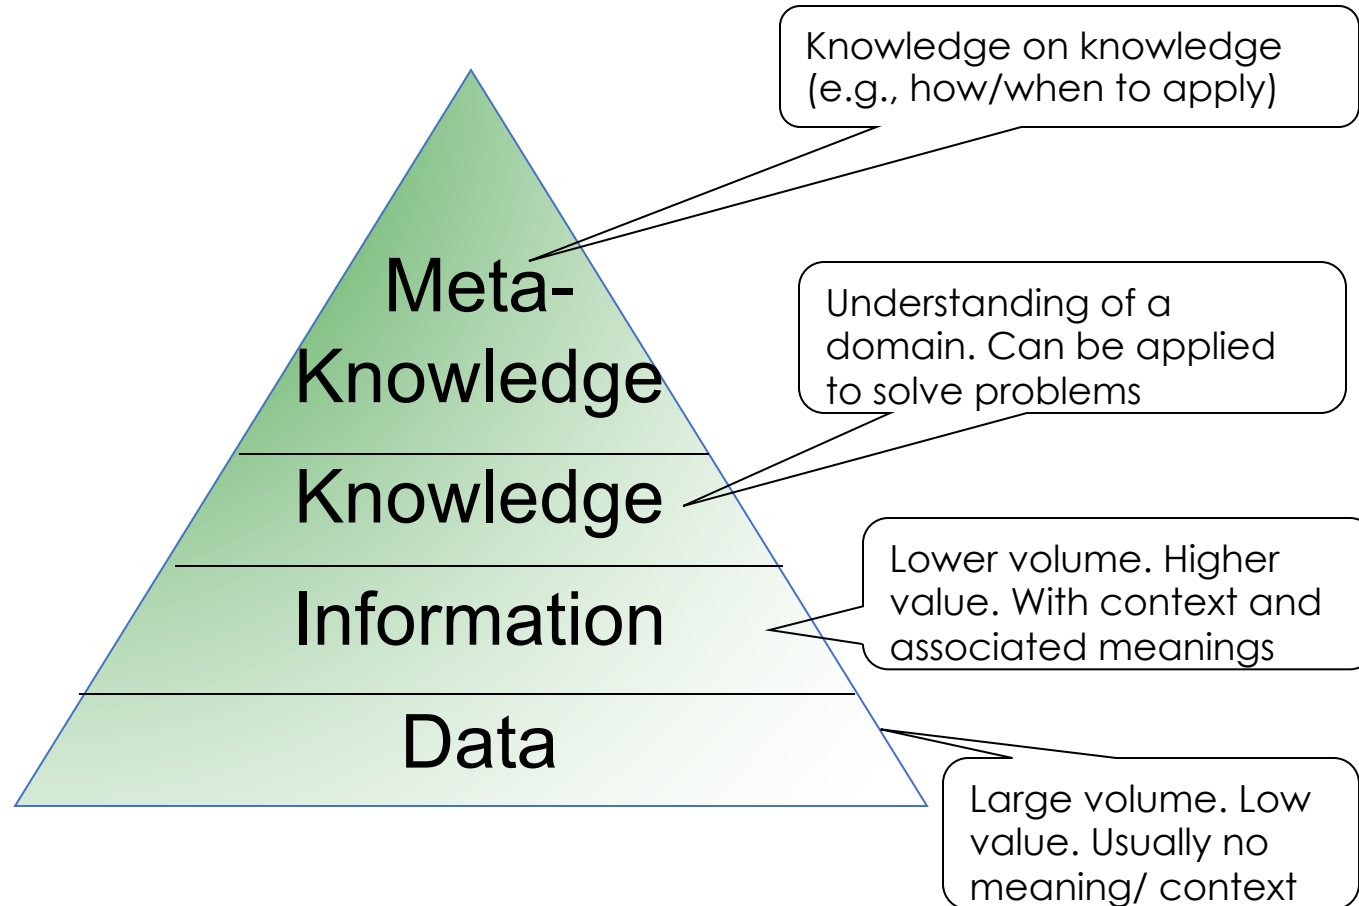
Knowledge on knowledge (e.g., how/when to apply)

Meta-Knowledge

Understanding of a domain. Can be applied to solve problems

Knowledge

Lower volume. Higher value. With context and associated meanings

Information

Data

Large volume. Low value. Usually no meaning/ context